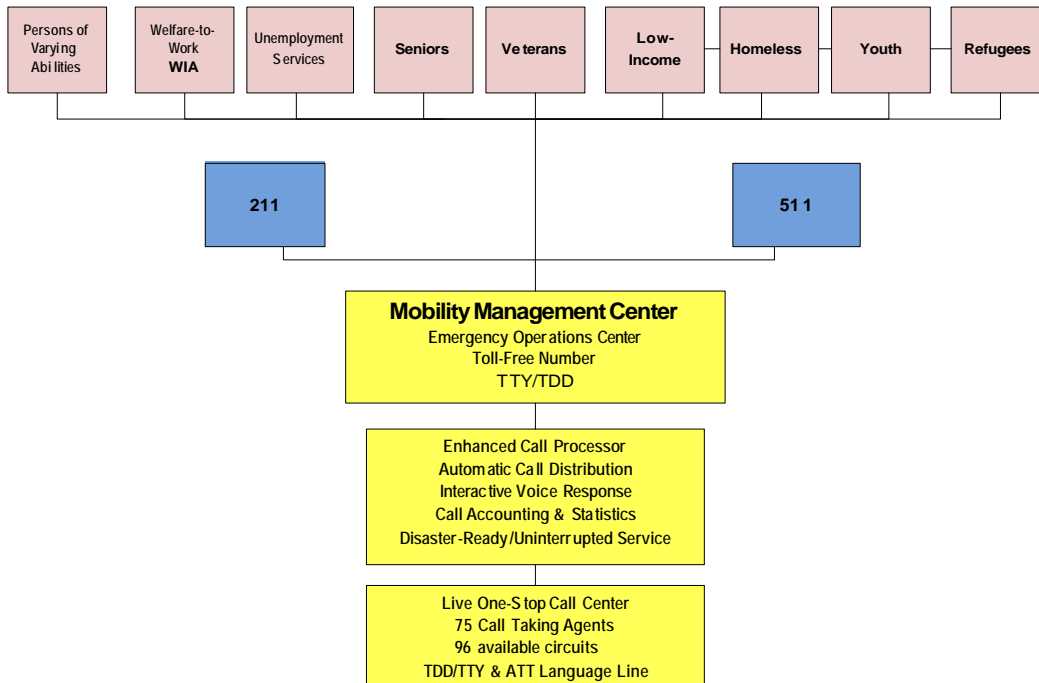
Persons of Varying Abilities

Welfare-to-Work WIA

Unemployment Services

Seniors

Veterans

Low-Income

Homeless

Youth

Refugees

211

511

Mobility Management Center
Emergency Operations Center
Toll-Free Number
TTY/TDD

Enhanced Call Processor
Automatic Call Distribution
Interactive Voice Response
Call Accounting & Statistics
Disaster-Ready/Uninterrupted Service

Live One-Stop Call Center
75 Call Taking Agents
96 available circuits
TDD/TTY & ATT Language Line